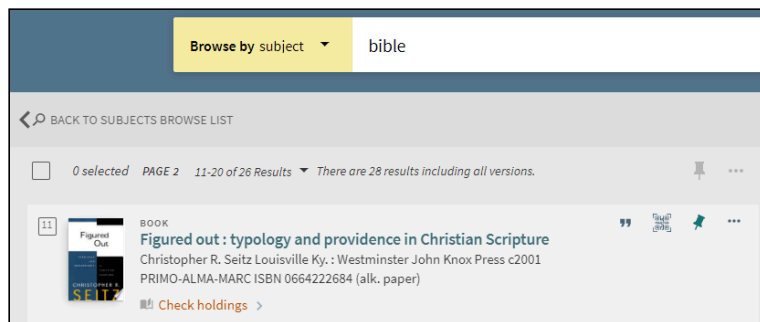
Browse by subject

bible

BACK TO SUBJECTS BROWSE LIST

0 selected PAGE 2 11-20 of 26 Results There are 28 results including all versions.

11

Figured Out

CHRISTOPHER R. SEITZ

BOOK

Figured out : typology and providence in Christian Scripture

Christopher R. Seitz Louisville Ky. : Westminster John Knox Press c2001

PRIMO-ALMA-MARC ISBN 0664222684 (alk. paper)

Check holdings >